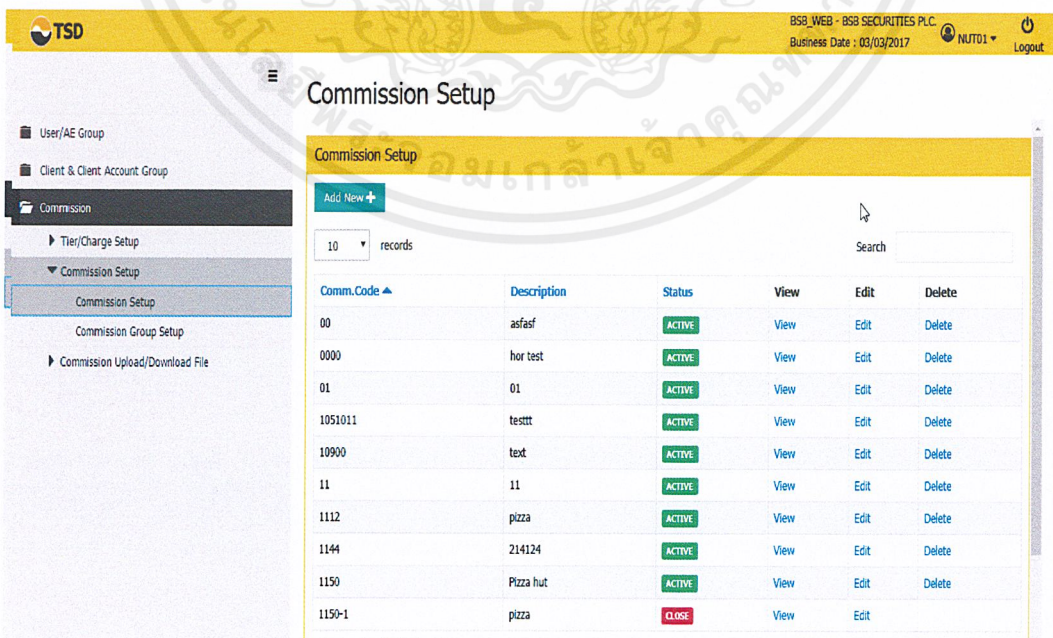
TSD

BSB_WEB - BSB SECURITIES PLC.
Business Date : 03/03/2017

NUT01

Logout

User/AE Group

Client & Client Account Group

Commission

Tier/Charge Setup

Commission Setup

Commission Setup

Commission Group Setup

Commission Upload/Download File

Commission Setup

Commission Setup

Add New

10 records

Search

| Comm.Code | Description | Status | View | Edit | Delete |
|---|---|---|---|---|---|
| 00 | asfasf | ACTIVE | View | Edit | Delete |
| 0000 | hor test | ACTIVE | View | Edit | Delete |
| 01 | 01 | ACTIVE | View | Edit | Delete |
| 1051011 | testtt | ACTIVE | View | Edit | Delete |
| 10900 | text | ACTIVE | View | Edit | Delete |
| 11 | 11 | ACTIVE | View | Edit | Delete |
| 1112 | pizza | ACTIVE | View | Edit | Delete |
| 1144 | 214124 | ACTIVE | View | Edit | Delete |
| 1150 | Pizza hut | ACTIVE | View | Edit | Delete |
| 1150-1 | pizza | CLOSE | View | Edit | |